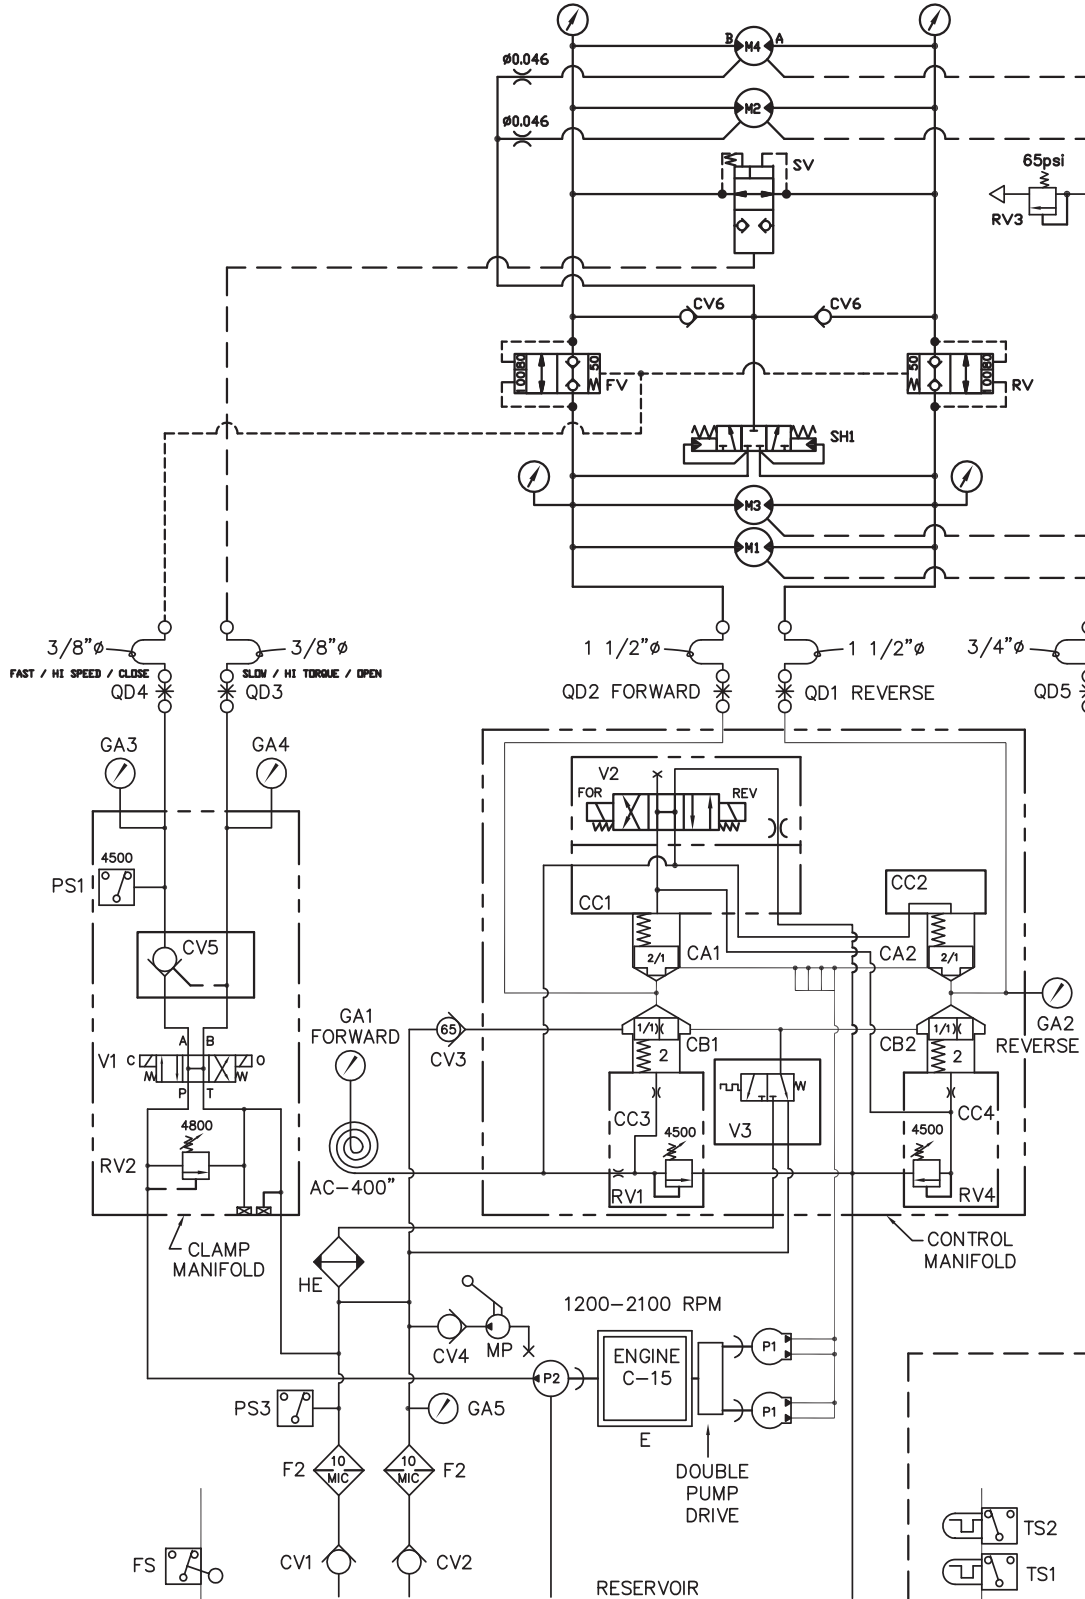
B M4 A
ø0.046
M2
ø0.046
SV
65psi
RV3
CV6
CV6
100 80
50
FV
50
100 80
RV
SH1
M3
M1
3/8"ø
3/8"ø
1 1/2"ø
1 1/2"ø
3/4"ø
FAST / HI SPEED / CLOSE
SLOW / HI TORQUE / OPEN
QD4
QD3
QD2 FORWARD
QD1 REVERSE
QD5
GA3
GA4
V2
FOR
REV
4500
PS1
CC1
CC2
CV5
CA1
CA2
2/1
2/1
GA1
FORWARD
65
CV3
1/1
CB1
1/1
CB2
GA2
REVERSE
2
2
V1
C
A
B
O
M
W
P
T
4800
CC3
4500
V3
CC4
4500
RV2
RV1
RV4
AC–400"
CLAMP
MANIFOLD
CONTROL
MANIFOLD
HE
1200–2100 RPM
CV4
MP
P2
ENGINE
C–15
P1
P1
PS3
GA5
E
10
MIC
10
MIC
F2
F2
DOUBLE
PUMP
DRIVE
TS2
FS
CV1
CV2
RESERVOIR
TS1